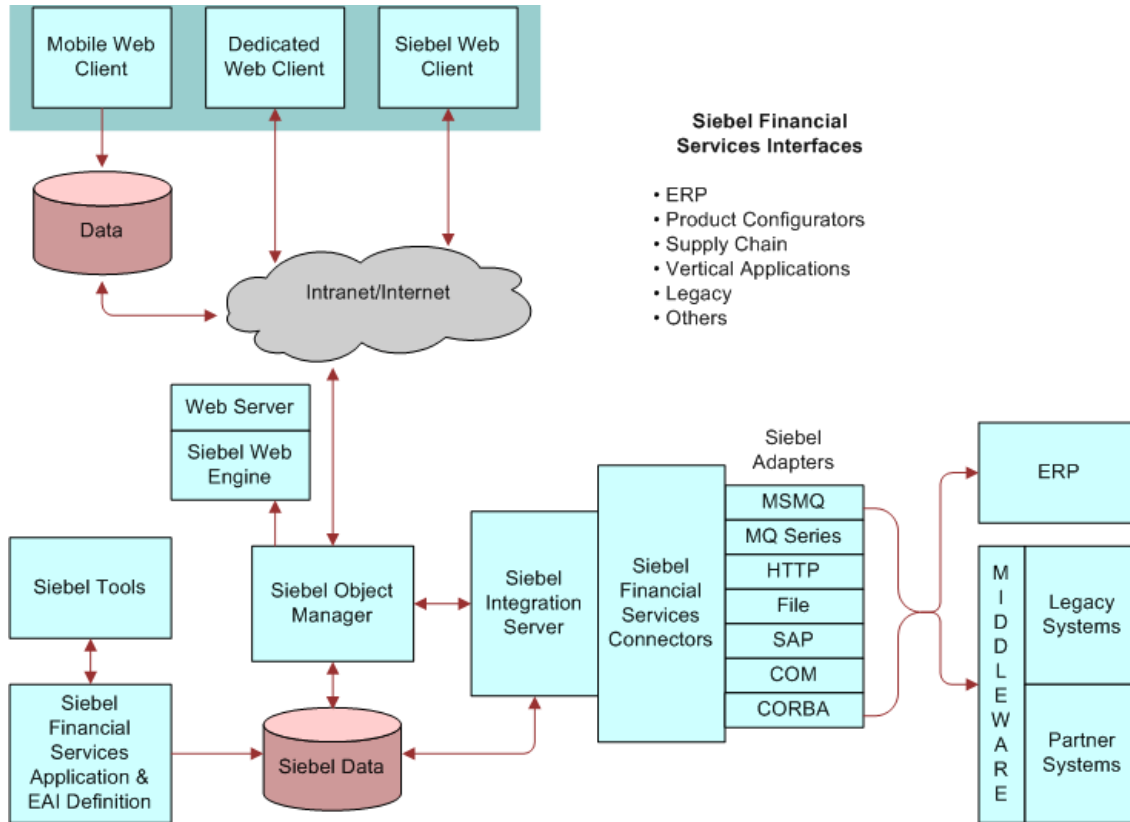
Mobile Web Client

Dedicated Web Client

Siebel Web Client

Siebel Financial Services Interfaces

• ERP
• Product Configurators
• Supply Chain
• Vertical Applications
• Legacy
• Others

Data

Intranet/Internet

Web Server

Siebel Web Engine

Siebel Adapters

ERP

MSMQ

MQ Series

HTTP

File

SAP

COM

CORBA

Siebel Tools

Siebel Object Manager

Siebel Integration Server

Siebel Financial Services Connectors

MIDDLEWARE

Legacy Systems

Partner Systems

Siebel Financial Services Application & EAI Definition

Siebel Data